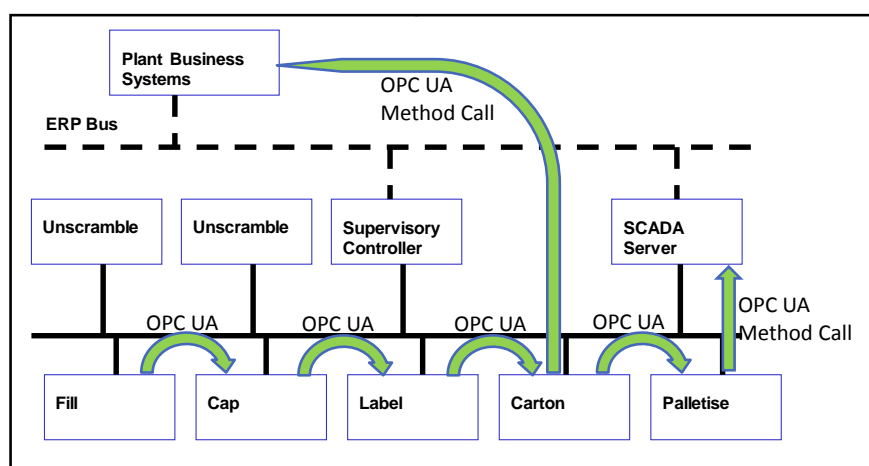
Plant Business Systems

OPC UA
Method Call

ERP Bus

Unscramble

Unscramble

Supervisory Controller

SCADA Server

OPC UA
Method Call

OPC UA

OPC UA

OPC UA

OPC UA

Fill

Cap

Label

Carton

Palletise